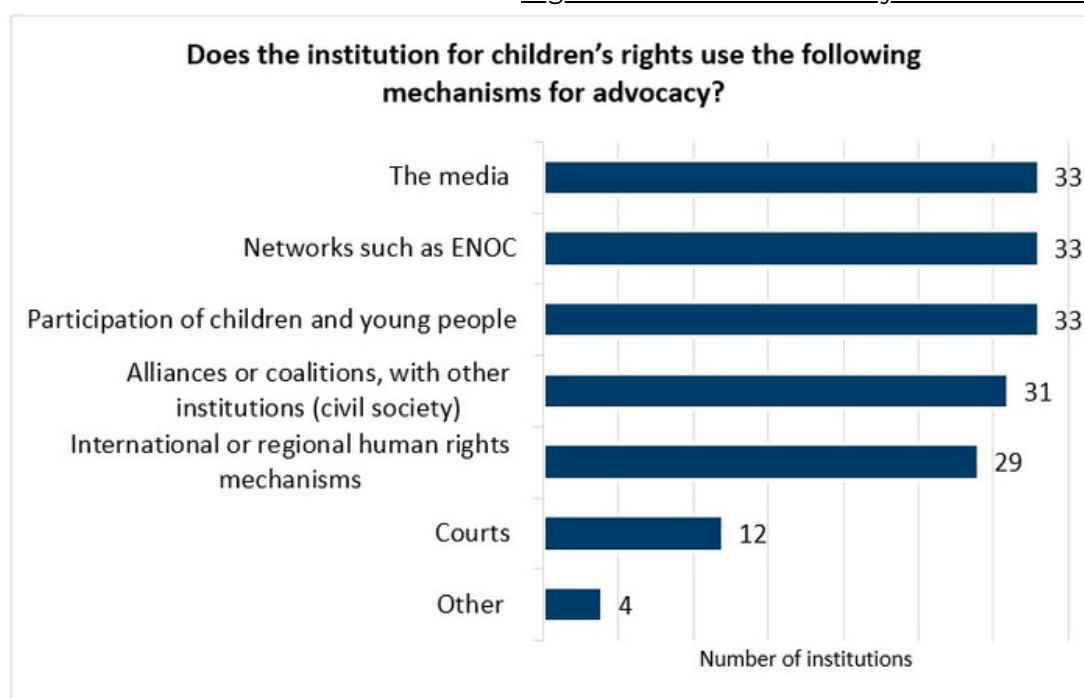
Does the institution for children's rights use the following mechanisms for advocacy?

The media 33

Networks such as ENOC 33

Participation of children and young people 33

Alliances or coalitions, with other institutions (civil society) 31

International or regional human rights mechanisms 29

Courts 12

Other 4

Number of institutions